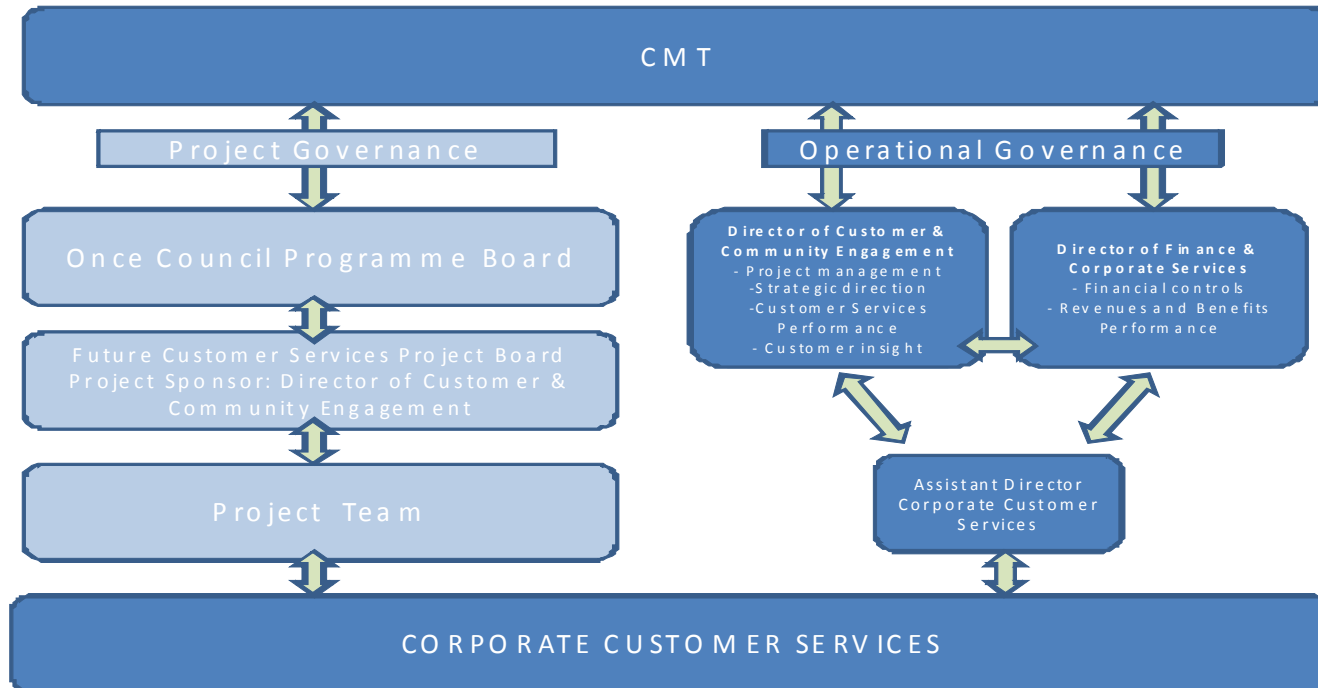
CMT

Project Governance

Once Council Programme Board

Future Customer Services Project Board
Project Sponsor: Director of Customer & Community Engagement

Project Team

Operational Governance

Director of Customer & Community Engagement
- Project management
-Strategic direction
-Customer Services Performance
- Customer insight

Director of Finance & Corporate Services
- Financial controls
- Revenues and Benefits Performance

Assistant Director Corporate Customer Services

CORPORATE CUSTOMER SERVICES